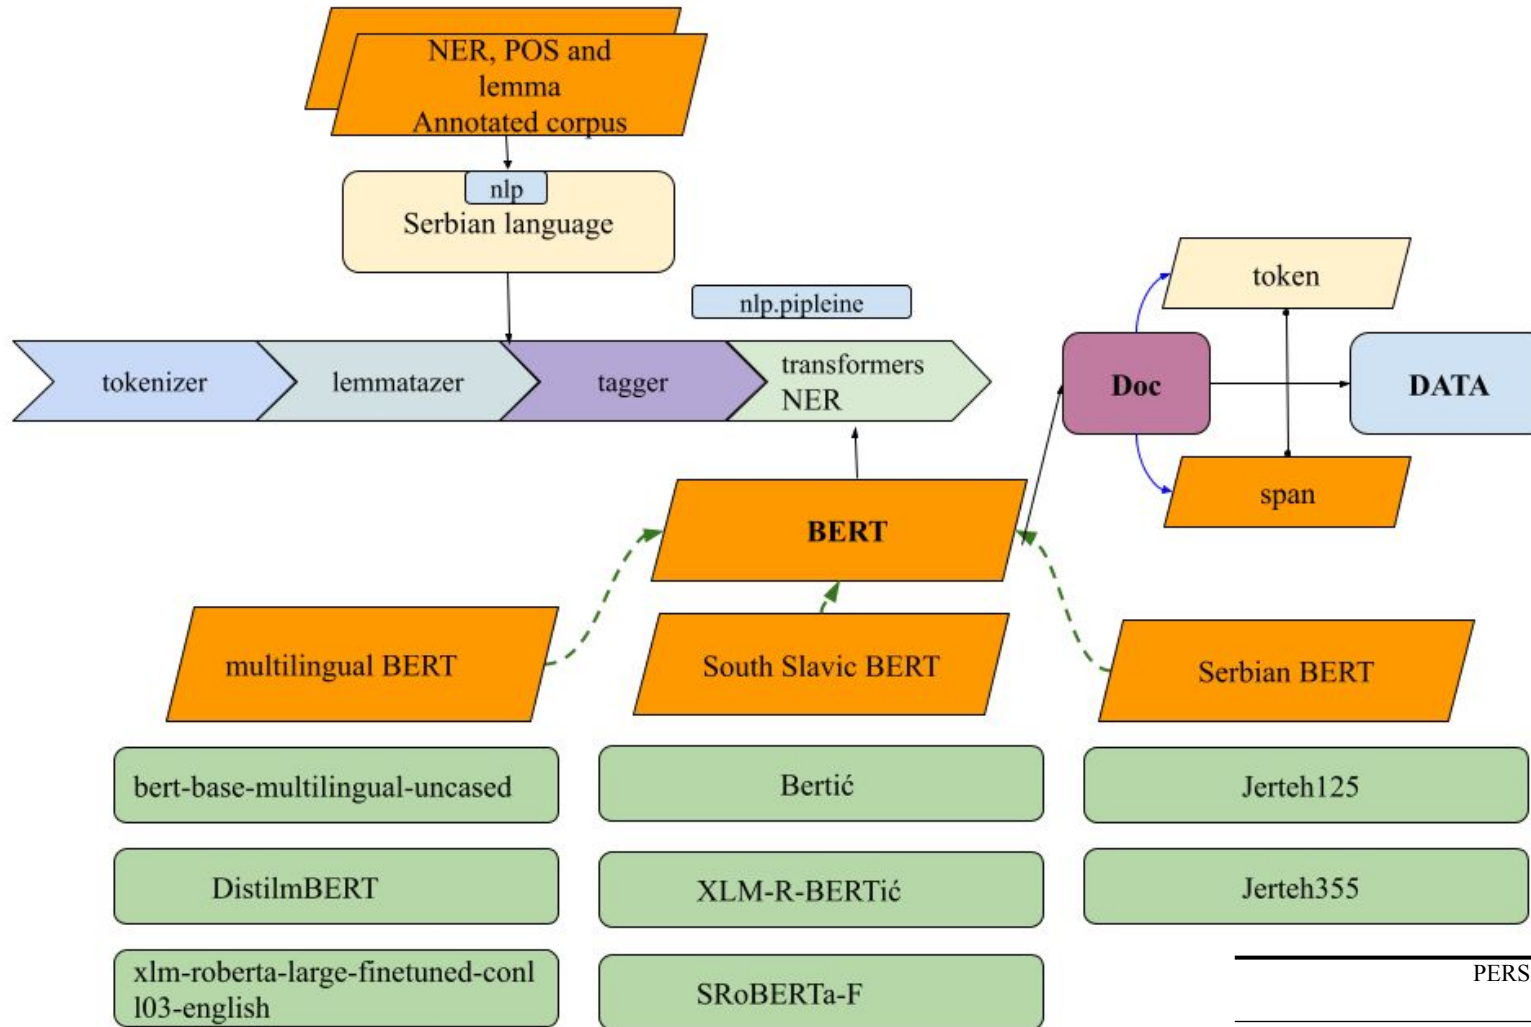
NER, POS and lemma Annotated corpus

nlp
Serbian language

nlp.pipleine

tokenizer

lemmatazer

tagger

transformers NER

token

Doc

DATA

span

BERT

multilingual BERT

South Slavic BERT

Serbian BERT

bert-base-multilingual-uncased

Bertić

Jerteh125

DistilmBERT

XLM-R-BERTić

Jerteh355

xlm-roberta-large-finetuned-conll03-english

SRoBERTa-F

PERS